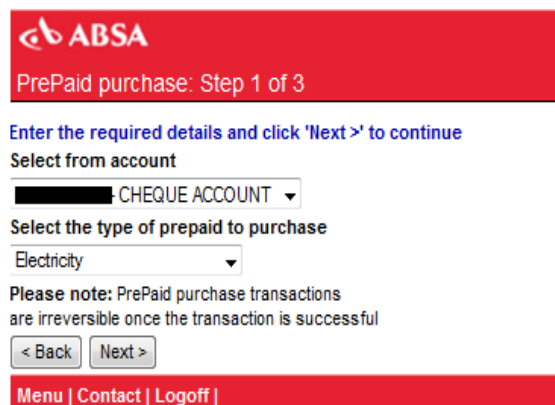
ABSA

PrePaid purchase: Step 1 of 3

Enter the required details and click 'Next >' to continue

Select from account

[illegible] - CHEQUE ACCOUNT

Select the type of prepaid to purchase

Electricity

Please note: PrePaid purchase transactions are irreversible once the transaction is successful

< Back Next >

Menu | Contact | Logoff |